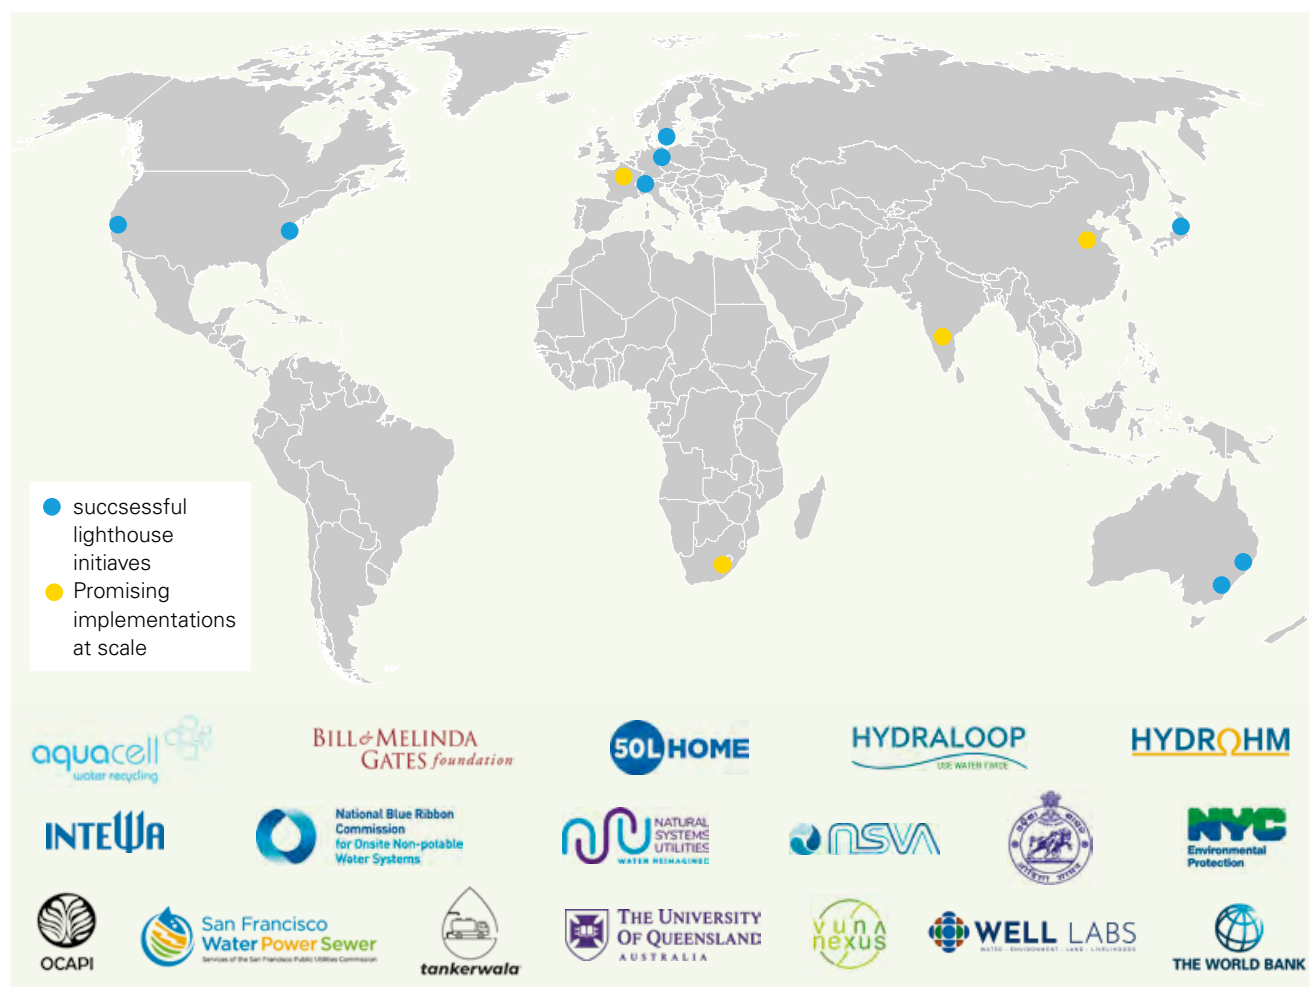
succsessful lighthouse initiaves
Promising implementations at scale

aquacell
water recycling

BILL & MELINDA GATES foundation

50L HOME

HYDRALOOP
USE WATER TWICE

HYDROHM

INTEWA

National Blue Ribbon Commission for Onsite Non-potable Water Systems

NATURAL SYSTEMS UTILITIES
WATER REIMAGINED

NSVA

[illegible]

NYC
Environmental Protection

OCAPI

San Francisco Water Power Sewer
Services of the San Francisco Public Utilities Commission

tankerwala

THE UNIVERSITY OF QUEENSLAND
AUSTRALIA

yuna nexus

WELL LABS
WATER · ENVIRONMENT · LAND · LIVELIHOODS

THE WORLD BANK